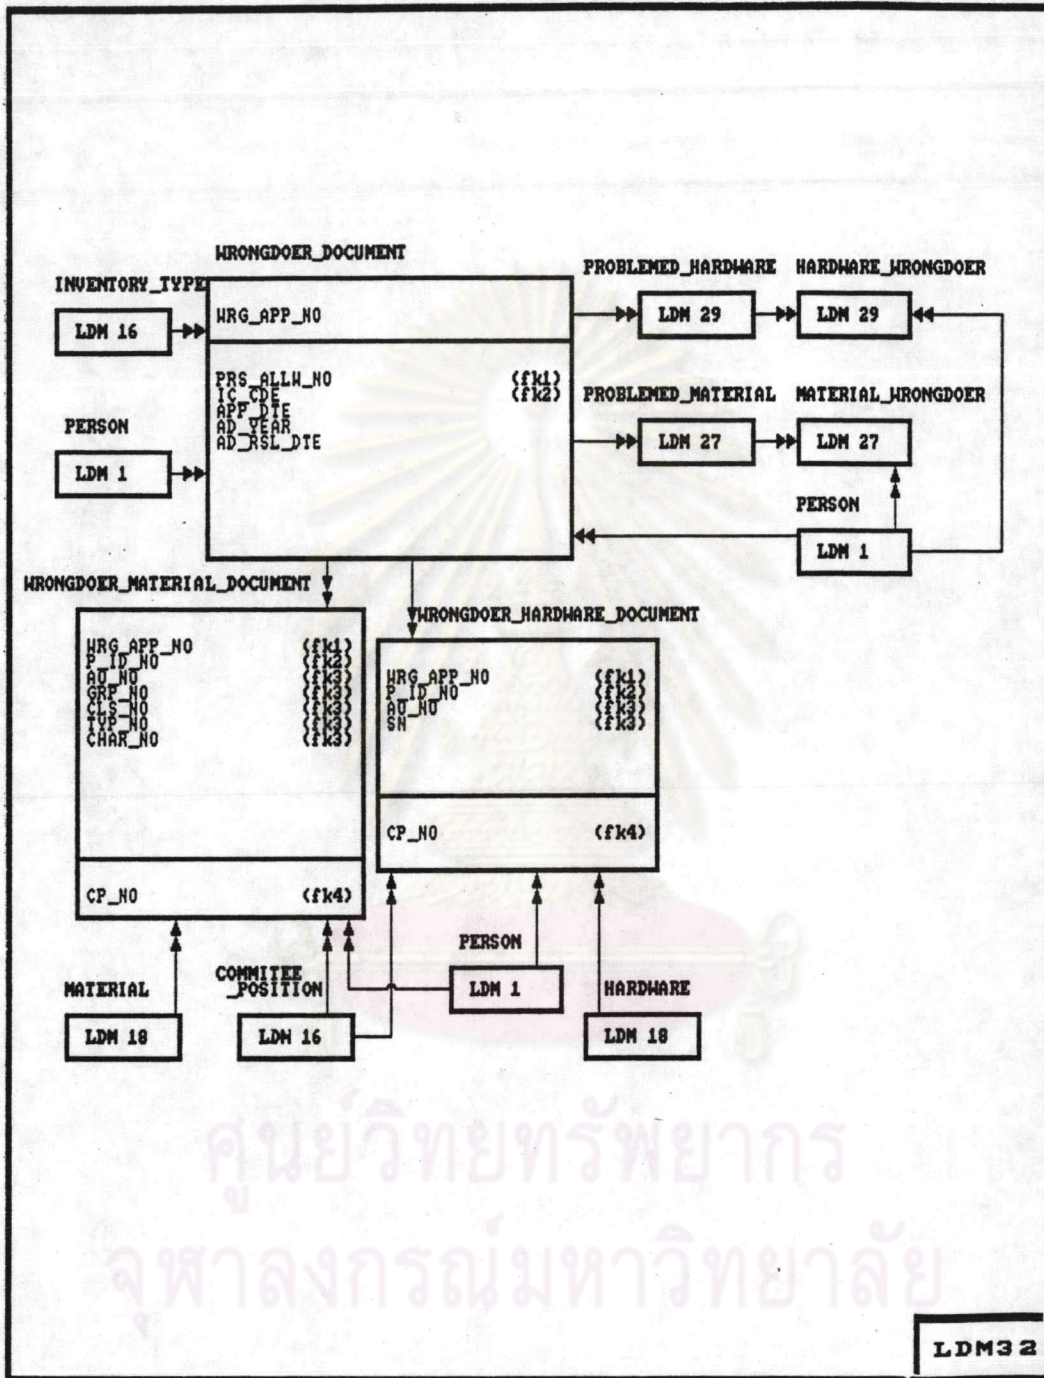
WRONGDOER_DOCUMENT

INVENTORY_TYPE

LDM 16

WRG_APP_NO

PRS_ALLW_NO (fk1)
IC_CDE (fk2)
APP_DTE
AD_YEAR
AD_RSL_DTE

PERSON

LDM 1

PROBLEMED_HARDWARE

LDM 29

HARDWARE_WRONGDOER

LDM 29

PROBLEMED_MATERIAL

LDM 27

MATERIAL_WRONGDOER

LDM 27

PERSON

LDM 1

WRONGDOER_MATERIAL_DOCUMENT

WRG_APP_NO (fk1)
P_ID_NO (fk2)
AO_NO (fk3)
GRP_NO (fk3)
CLS_NO (fk3)
TYP_NO (fk3)
CHAR_NO (fk3)

CP_NO (fk4)

WRONGDOER_HARDWARE_DOCUMENT

WRG_APP_NO (fk1)
P_ID_NO (fk2)
AO_NO (fk3)
SN (fk3)

CP_NO (fk4)

PERSON

LDM 1

MATERIAL

LDM 18

COMMITEE _POSITION

LDM 16

HARDWARE

LDM 18

ศูนย์วิทยทรัพยากร
จุฬาลงกรณ์มหาวิทยาลัย

LDM32